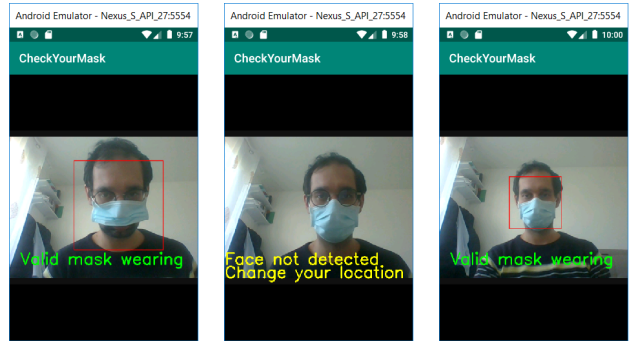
Android Emulator - Nexus_S_API_27:5554

9:57

CheckYourMask

Valid mask wearing

Android Emulator - Nexus_S_API_27:5554

9:58

CheckYourMask

Face not detected
Change your location

Android Emulator - Nexus_S_API_27:5554

10:00

CheckYourMask

Valid mask wearing